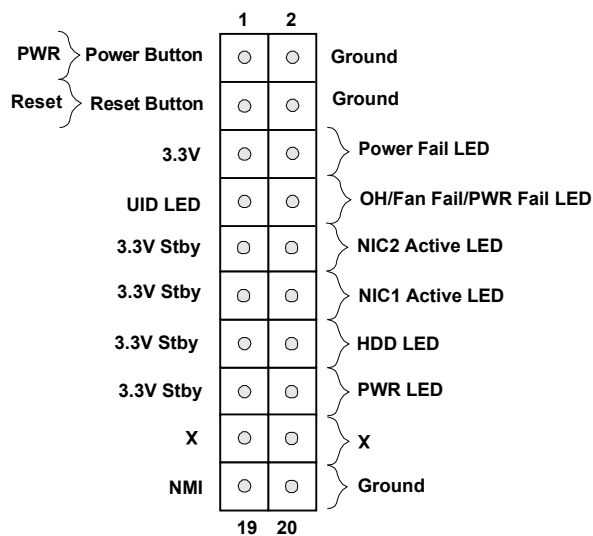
1 2

PWR Power Button Ground

Reset Reset Button Ground

3.3V Power Fail LED

UID LED OH/Fan Fail/PWR Fail LED

3.3V Stby NIC2 Active LED

3.3V Stby NIC1 Active LED

3.3V Stby HDD LED

3.3V Stby PWR LED

X X

NMI Ground

19 20